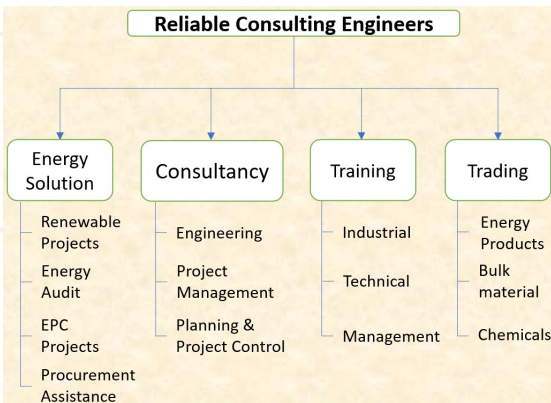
Reliable Consulting Engineers

Energy Solution

Renewable Projects

Energy Audit

EPC Projects

Procurement Assistance

Consultancy

Engineering

Project Management

Planning & Project Control

Training

Industrial

Technical

Management

Trading

Energy Products

Bulk material

Chemicals